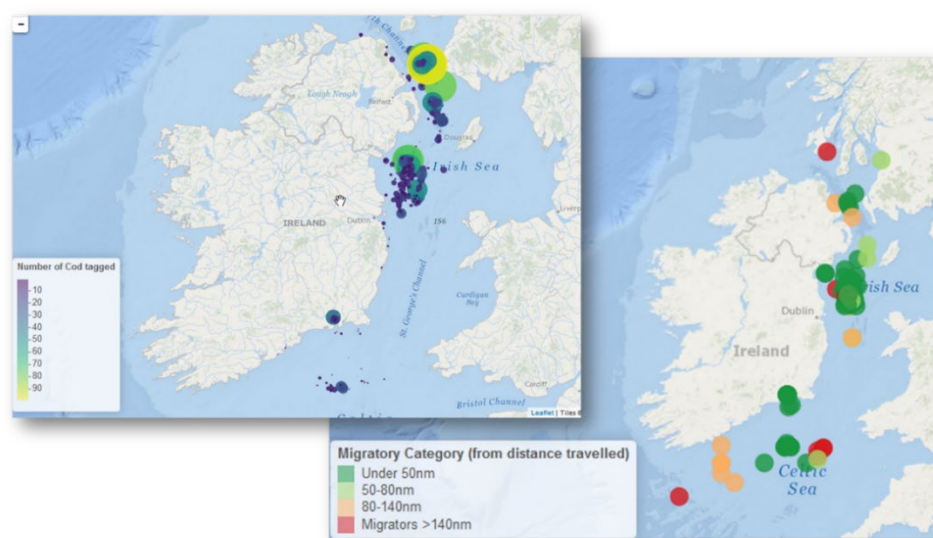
-

North Channel

Lough Neagh

Belfast

Douglas

Irish Sea

IRELAND

Dublin

156

St. George's Channel

Cardigan Bay

Cardiff

Bristol Channel

Celtic

Leaflet | Tiles ©

Number of Cod tagged
-10
-20
-30
-40
-50
-60
-70
-80
-90

Irish Sea

Dublin

Ireland

Celtic Sea

Migratory Category (from distance travelled)
Under 50nm
50-80nm
80-140nm
Migrators >140nm